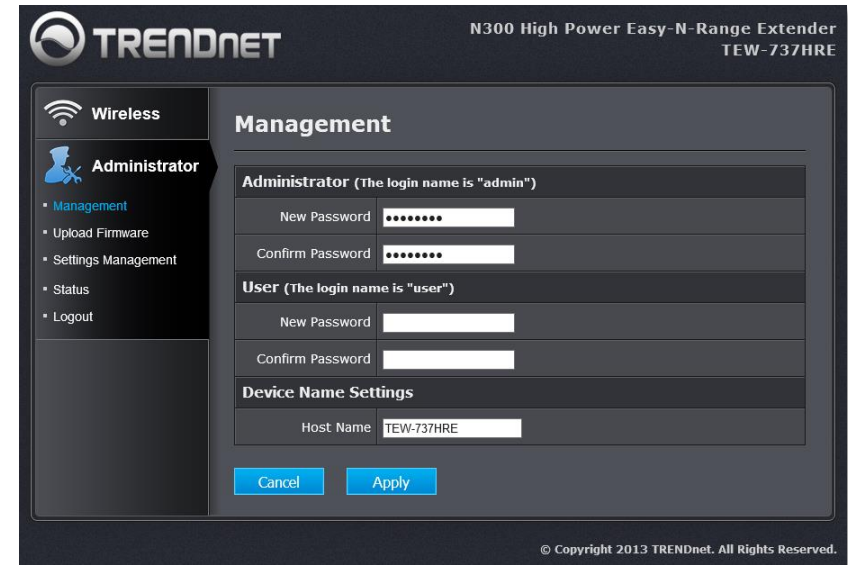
TRENDnet

N300 High Power Easy-N-Range Extender
TEW-737HRE

Wireless

Administrator

- Management
- Upload Firmware
- Settings Management
- Status
- Logout

Management

| Administrator (The login name is "admin") | |
|---|---|
| New Password | •••••••• |
| Confirm Password | •••••••• |
| User (The login name is "user") | |
| New Password | |
| Confirm Password | |
| Device Name Settings | |
| Host Name | TEW-737HRE |

Cancel Apply

© Copyright 2013 TRENDnet. All Rights Reserved.